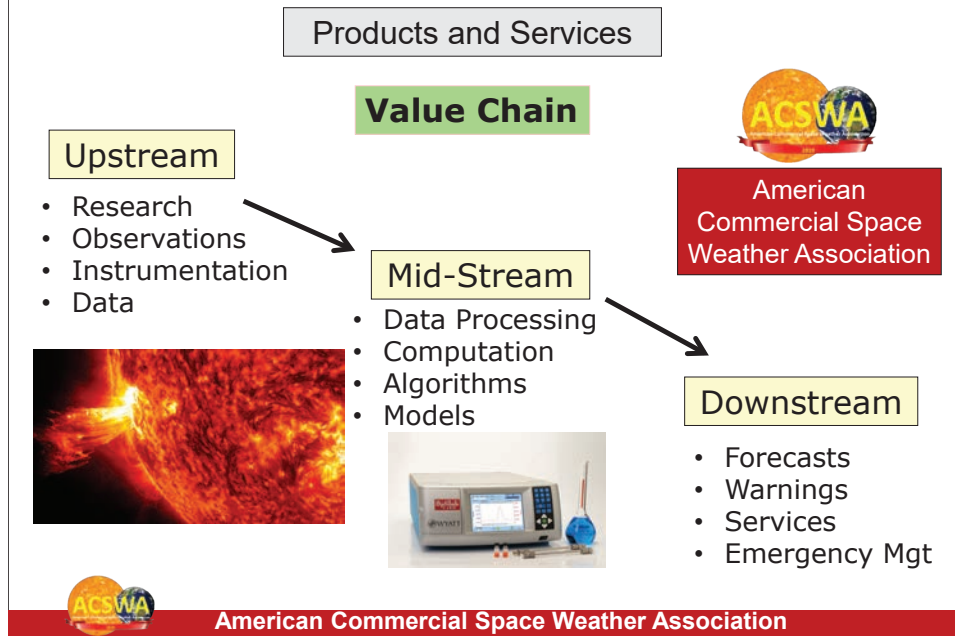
Products and Services

Value Chain

ACSWA

American Commercial Space Weather Association

Upstream

- Research
- Observations
- Instrumentation
- Data

Mid-Stream

- Data Processing
- Computation
- Algorithms
- Models

WYATT

Downstream

- Forecasts
- Warnings
- Services
- Emergency Mgt

ACSWA

American Commercial Space Weather Association